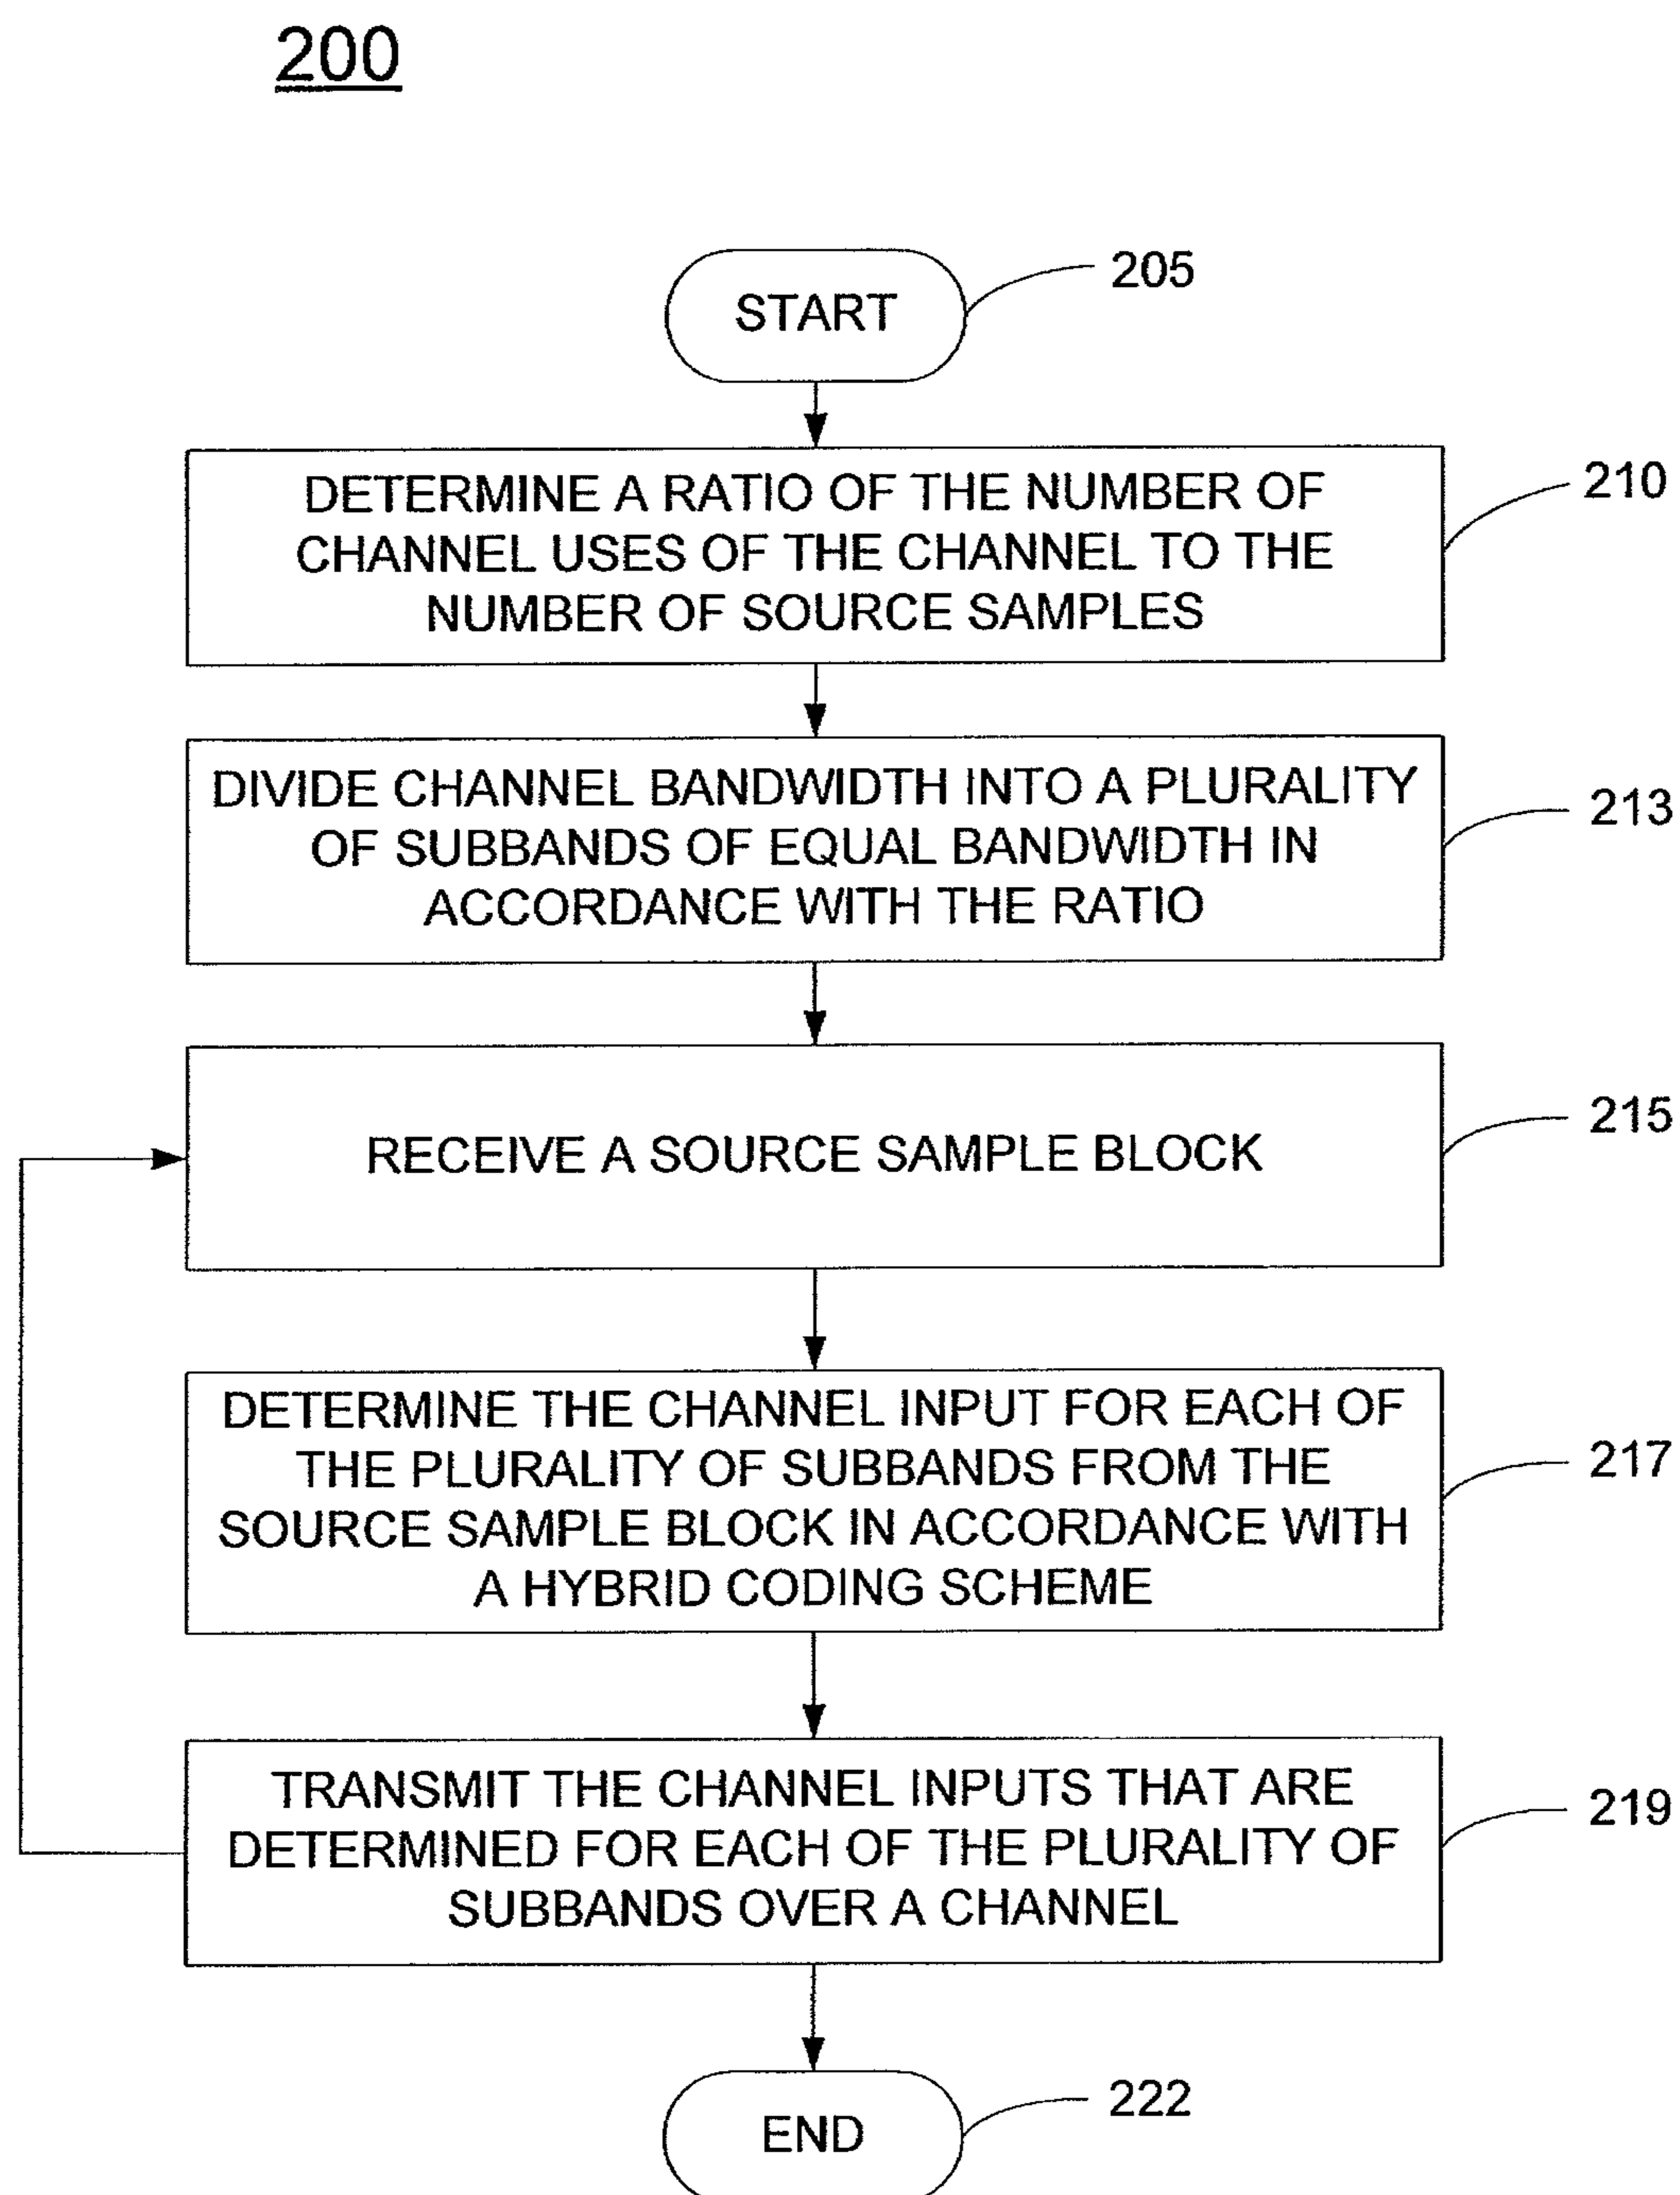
200

START

205

DETERMINE A RATIO OF THE NUMBER OF CHANNEL USES OF THE CHANNEL TO THE NUMBER OF SOURCE SAMPLES

210

DIVIDE CHANNEL BANDWIDTH INTO A PLURALITY OF SUBBANDS OF EQUAL BANDWIDTH IN ACCORDANCE WITH THE RATIO

213

RECEIVE A SOURCE SAMPLE BLOCK

215

DETERMINE THE CHANNEL INPUT FOR EACH OF THE PLURALITY OF SUBBANDS FROM THE SOURCE SAMPLE BLOCK IN ACCORDANCE WITH A HYBRID CODING SCHEME

217

TRANSMIT THE CHANNEL INPUTS THAT ARE DETERMINED FOR EACH OF THE PLURALITY OF SUBBANDS OVER A CHANNEL

219

END

222